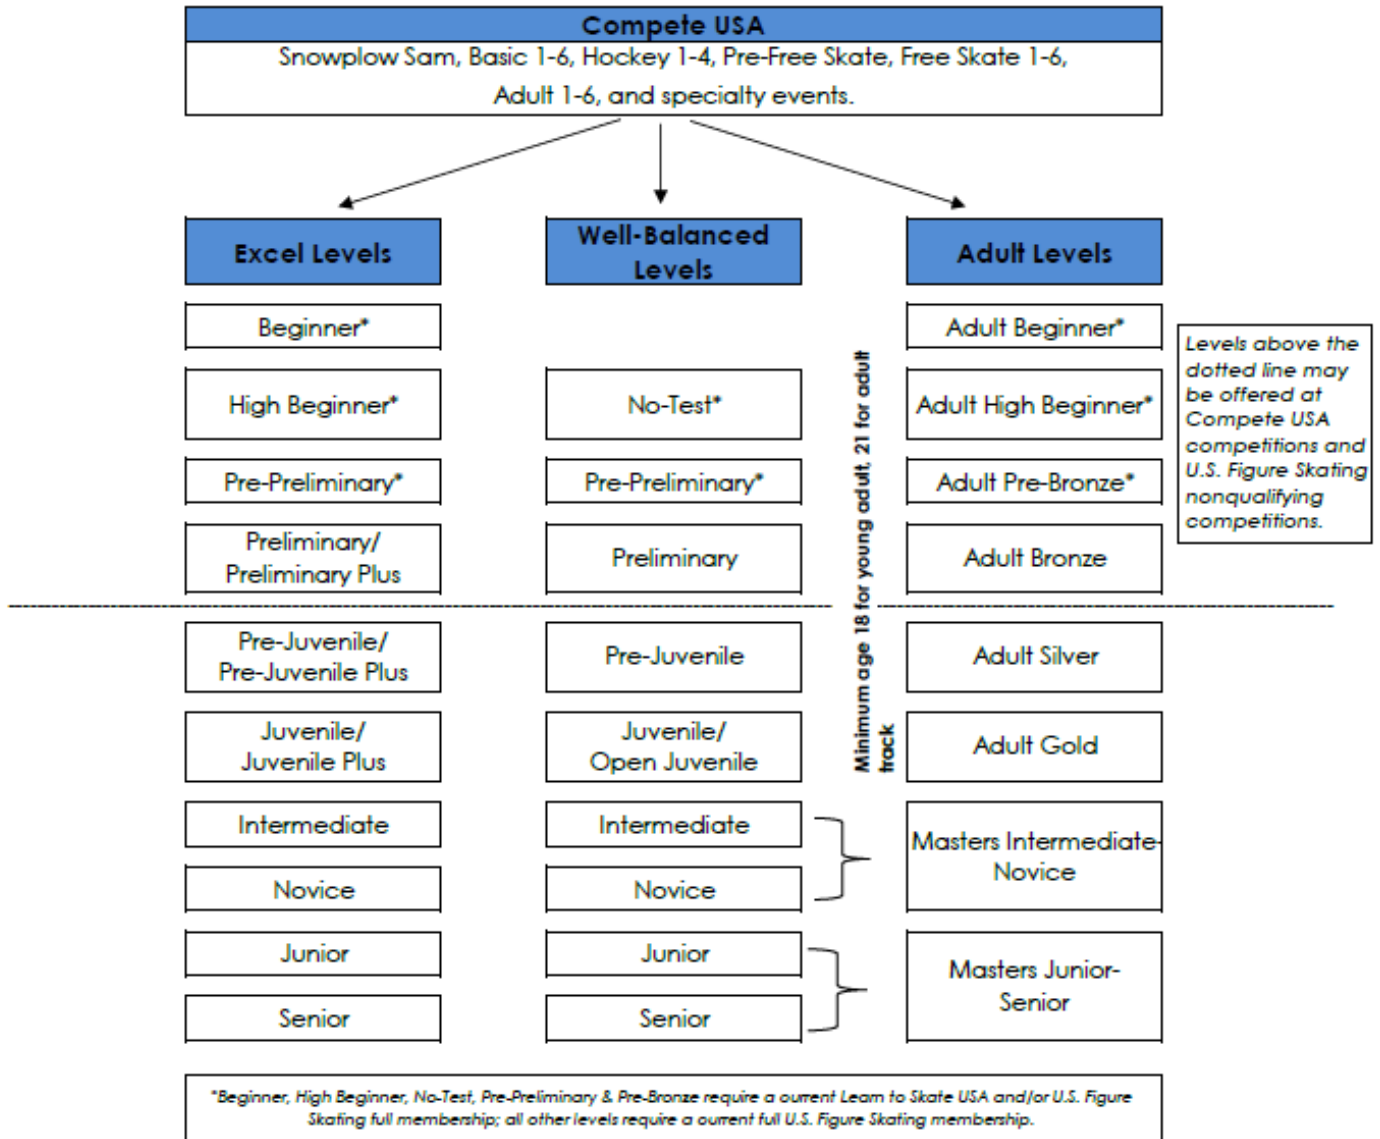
Compete USA
Snowplow Sam, Basic 1-6, Hockey 1-4, Pre-Free Skate, Free Skate 1-6, Adult 1-6, and specialty events.

Excel Levels

Well-Balanced Levels

Adult Levels

Beginner*

High Beginner*

Pre-Preliminary*

Preliminary/ Preliminary Plus

Pre-Juvenile/ Pre-Juvenile Plus

Juvenile/ Juvenile Plus

Intermediate

Novice

Junior

Senior

No-Test*

Pre-Preliminary*

Preliminary

Pre-Juvenile

Juvenile/ Open Juvenile

Intermediate

Novice

Junior

Senior

Minimum age 18 for young adult, 21 for adult track

Adult Beginner*

Adult High Beginner*

Adult Pre-Bronze*

Adult Bronze

Adult Silver

Adult Gold

Masters Intermediate-Novice

Masters Junior-Senior

Levels above the dotted line may be offered at Compete USA competitions and U.S. Figure Skating nonqualifying competitions.

*Beginner, High Beginner, No-Test, Pre-Preliminary & Pre-Bronze require a current Learn to Skate USA and/or U.S. Figure Skating full membership; all other levels require a current full U.S. Figure Skating membership.